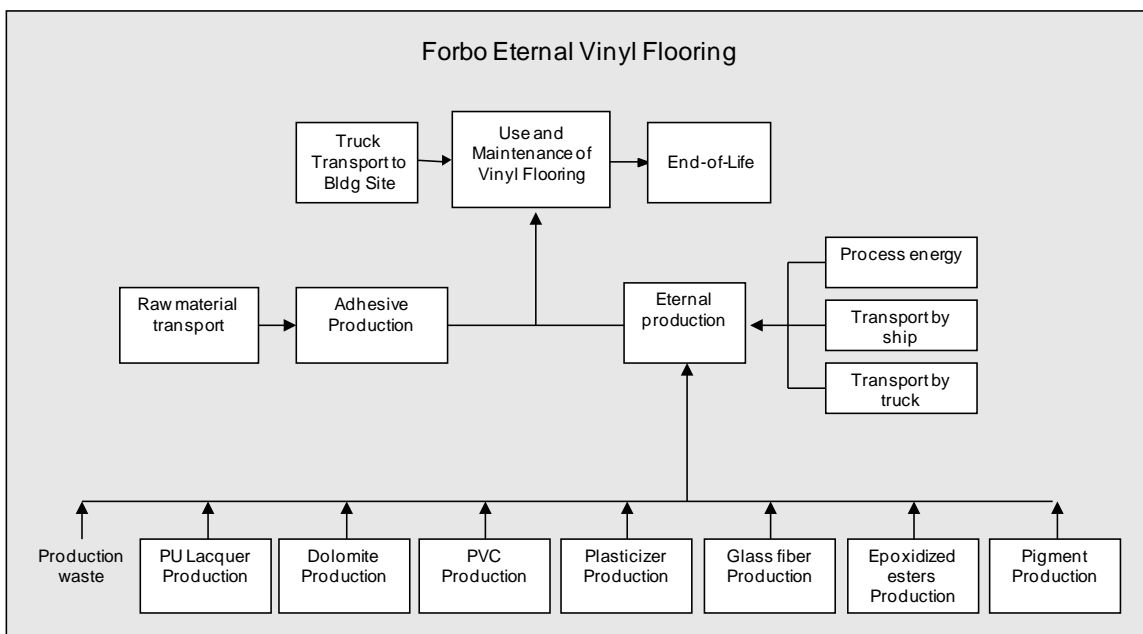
Forbo Eternal Vinyl Flooring

Truck Transport to Bldg Site

Use and Maintenance of Vinyl Flooring

End-of-Life

Raw material transport

Adhesive Production

Eternal production

Process energy

Transport by ship

Transport by truck

Production waste

PU Lacquer Production

Dolomite Production

PVC Production

Plasticizer Production

Glass fiber Production

Epoxidized esters Production

Pigment Production